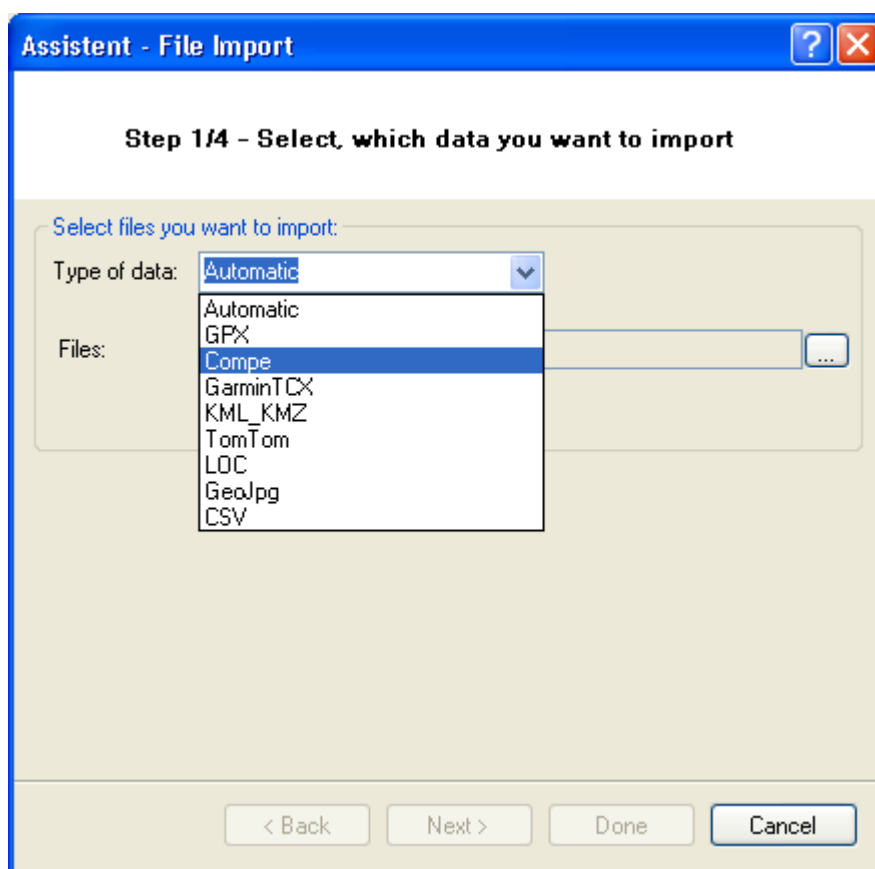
Assistent - File Import

Step 1/4 - Select, which data you want to import

Select files you want to import:

Type of data: Automatic

Automatic
GPX
Compe
GarminTCX
KML_KMZ
TomTom
LOC
GeoJpg
CSV

Files:

...

< Back
Next >
Done
Cancel